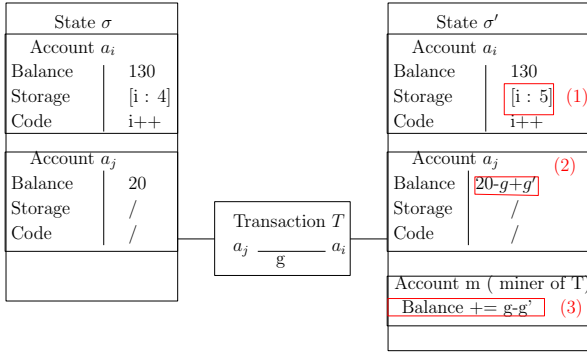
State $\sigma$

Account $a_i$

| Balance | 130 |
|---|---|
| Storage | [i : 4] |
| Code | i++ |

Account $a_j$

| Balance | 20 |
|---|---|
| Storage | / |
| Code | / |

Transaction $T$

$a_j$ g $a_i$

State $\sigma'$

Account $a_i$

| Balance | 130 |
|---|---|
| Storage | [i : 5] (1) |
| Code | i++ |

Account $a_j$ (2)

| Balance | 20-$g$+$g'$ |
|---|---|
| Storage | / |
| Code | / |

Account m ( miner of T)

Balance += g-g' (3)